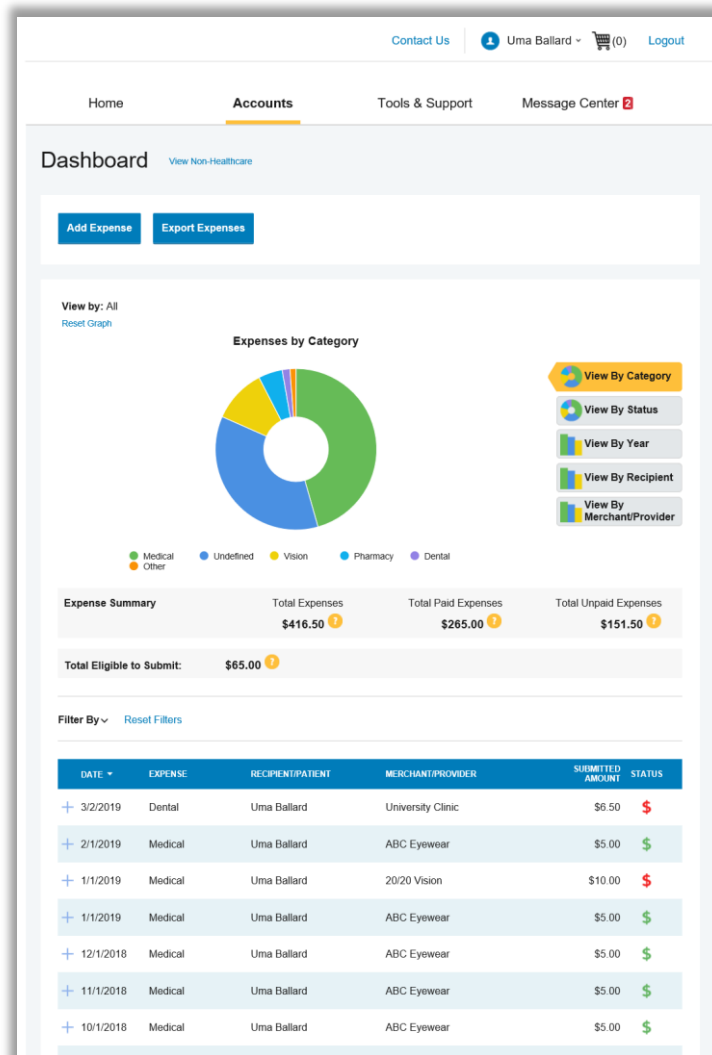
Contact Us Uma Ballard (0) Logout

Home Accounts Tools & Support Message Center 2

Dashboard View Non-Healthcare

Add Expense Export Expenses

View by: All
Reset Graph

Expenses by Category

View By Category
View By Status
View By Year
View By Recipient
View By Merchant/Provider

Medical Undefined Vision Pharmacy Dental Other

| Expense Summary | Total Expenses | Total Paid Expenses | Total Unpaid Expenses |
|---|---|---|---|
| | $416.50 | $265.00 | $151.50 |

Total Eligible to Submit: $65.00

Filter By Reset Filters

| DATE | EXPENSE | RECIPIENT/PATIENT | MERCHANT/PROVIDER | SUBMITTED AMOUNT | STATUS |
|---|---|---|---|---|---|
| 3/2/2019 | Dental | Uma Ballard | University Clinic | $6.50 | $ |
| 2/1/2019 | Medical | Uma Ballard | ABC Eyewear | $5.00 | $ |
| 1/1/2019 | Medical | Uma Ballard | 20/20 Vision | $10.00 | $ |
| 1/1/2019 | Medical | Uma Ballard | ABC Eyewear | $5.00 | $ |
| 12/1/2018 | Medical | Uma Ballard | ABC Eyewear | $5.00 | $ |
| 11/1/2018 | Medical | Uma Ballard | ABC Eyewear | $5.00 | $ |
| 10/1/2018 | Medical | Uma Ballard | ABC Eyewear | $5.00 | $ |